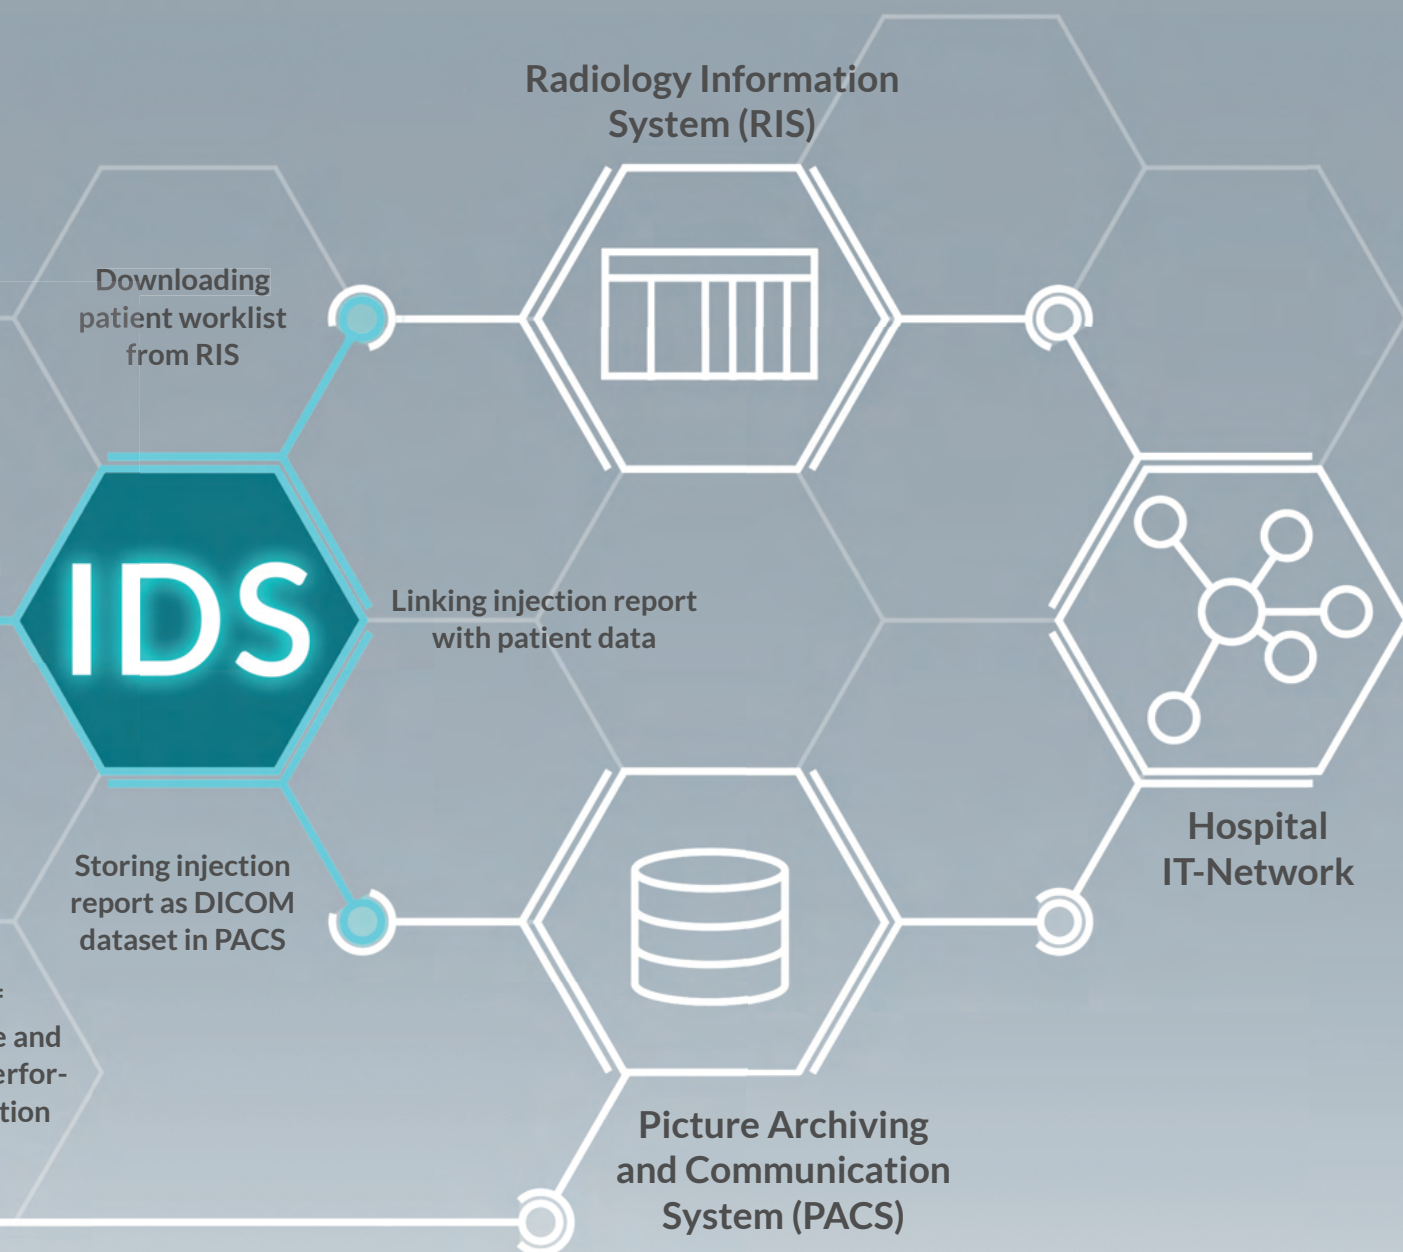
Radiology Information System (RIS)

Downloading patient worklist from RIS

IDS

Linking injection report with patient data

Hospital IT-Network

Storing injection report as DICOM dataset in PACS

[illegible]
e and
erfor-
tion

Picture Archiving and Communication System (PACS)